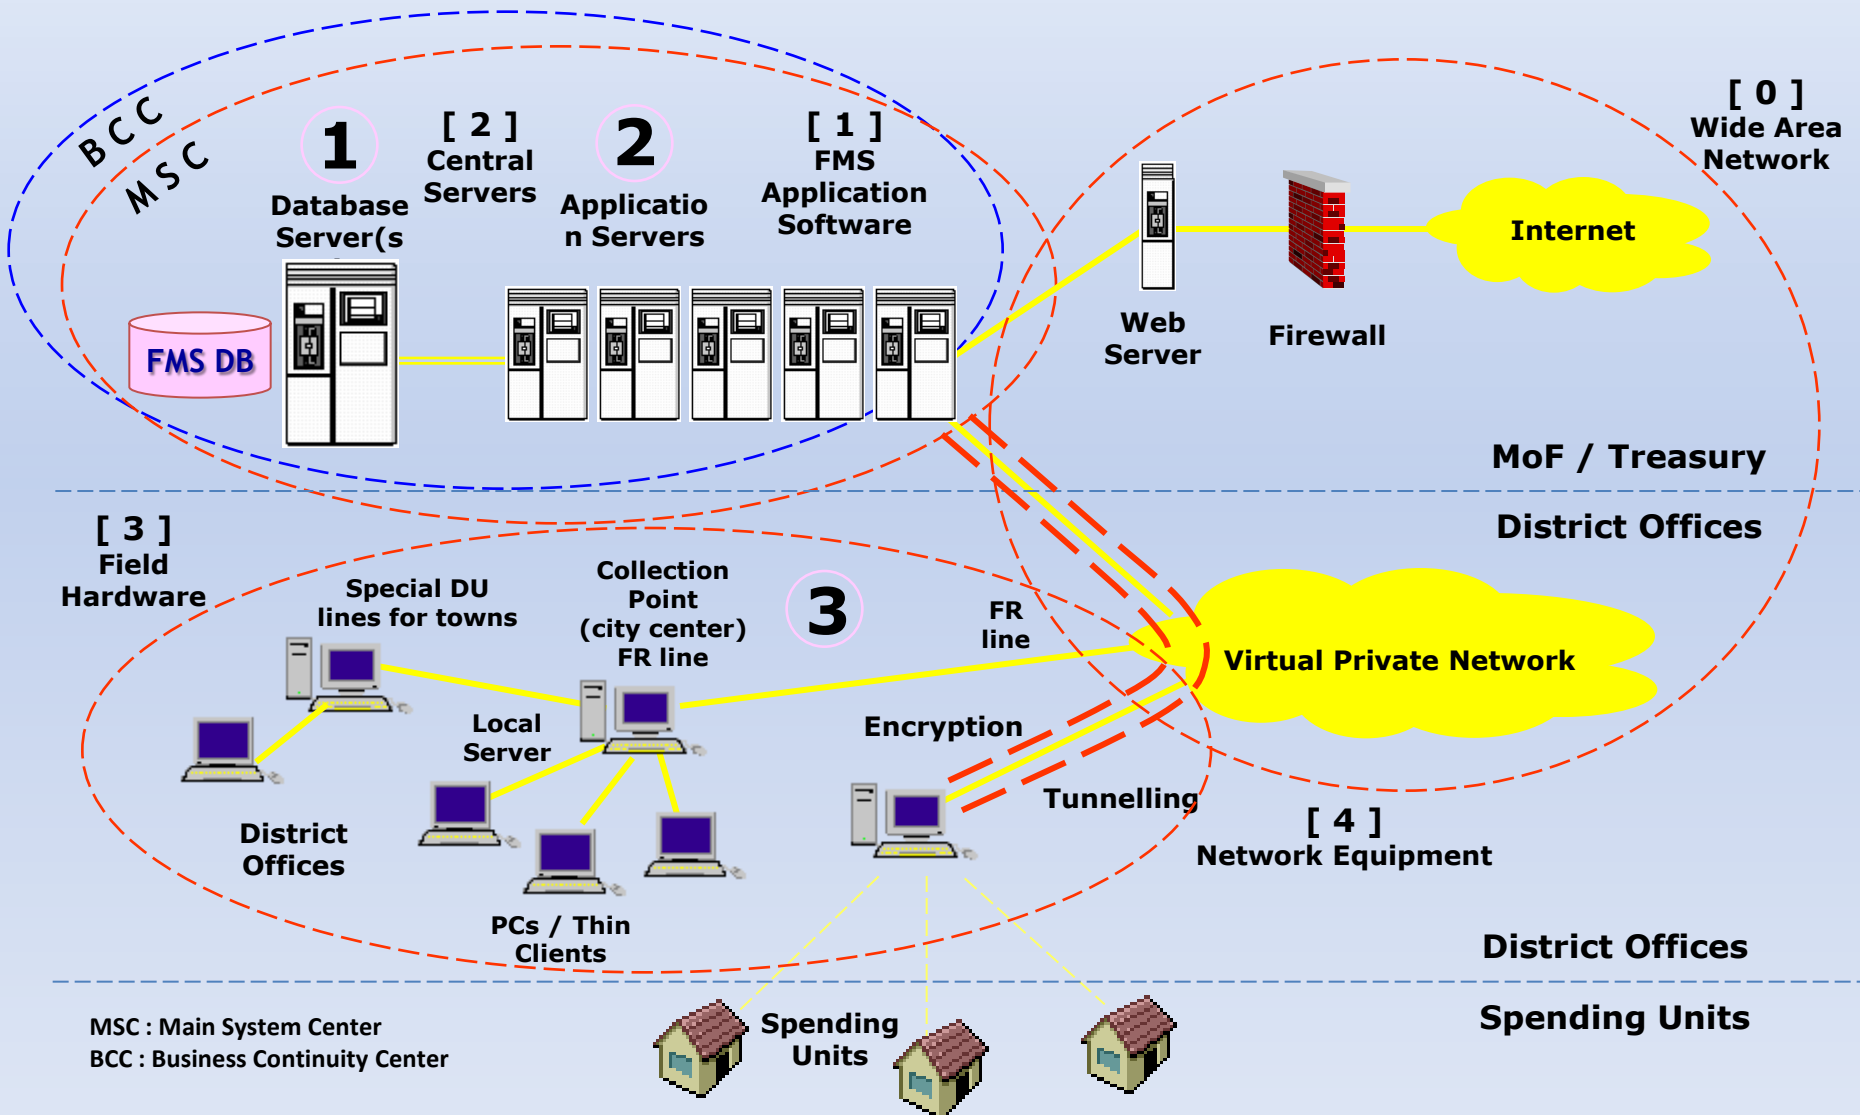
BCC
MSC

1
Database Server(s

[ 2 ]
Central Servers

2
Applicatio n Servers

[ 1 ]
FMS Application Software

FMS DB

[ 0 ]
Wide Area Network

Web Server

Firewall

Internet

MoF / Treasury

District Offices

[ 3 ]
Field Hardware

Special DU lines for towns

Collection Point (city center) FR line

3

FR line

Virtual Private Network

Local Server

Encryption

Tunnelling

[ 4 ]
Network Equipment

District Offices

PCs / Thin Clients

District Offices

MSC : Main System Center
BCC : Business Continuity Center

Spending Units

Spending Units